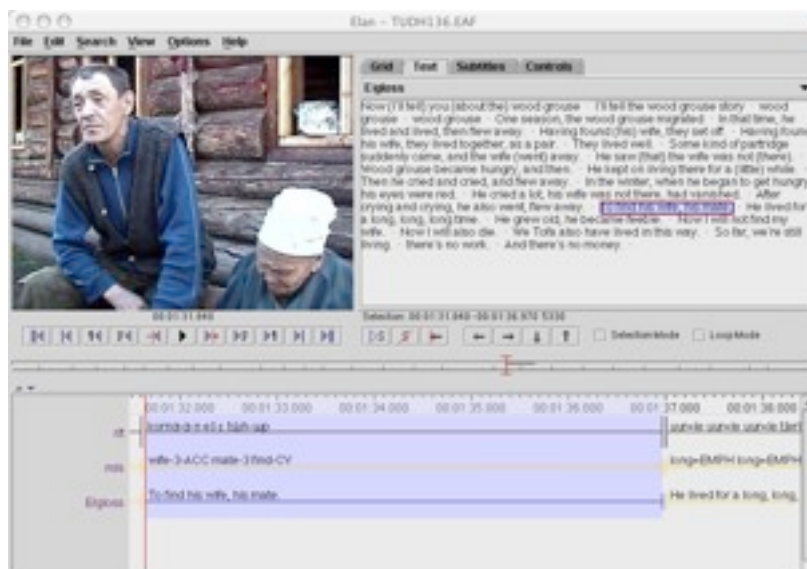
Elan - TUDH136.EAF

File Edit Search View Options Help

Grid Text Subtitles Controls

Engloss

Now (I'll tell) you (about the) wood grouse · I'll tell the wood grouse story · wood grouse · wood grouse · One season, the wood grouse migrated · In that time, he lived and lived, then flew away. · Having found (his) wife, they set off. · Having found his wife, they lived together, as a pair. · They lived well. · Some kind of partridge suddenly came, and the wife (went) away. · He saw (that) the wife was not (there). Wood grouse became hungry, and then · He kept on living there for a (little) while. Then he cried and cried, and flew away. · In the winter, when he began to get hungry his eyes were red. · He cried a lot, his wife was not there, had vanished. · After crying and crying, he also went, flew away. · To find his wife, his mate. · He lived for a long, long, long time. · He grew old, he became feeble. · Now I will not find my wife. · Now I will also die. · We Tofa also have lived in this way. · So far, we're still living. · there's no work. · And there's no money.

00:01:31.840

Selection: 00:01:31.840 - 00:01:36.970 5330

Selection Mode Loop Mode

00:01:32.000 00:01:33.000 00:01:34.000 00:01:35.000 00:01:36.000 00:01:37.000 00:01:38.000

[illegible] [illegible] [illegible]

mb wife-3-ACC mate-3 find-CV long-EMPH long-EMPH

Engloss To find his wife, his mate. He lived for a long, long,